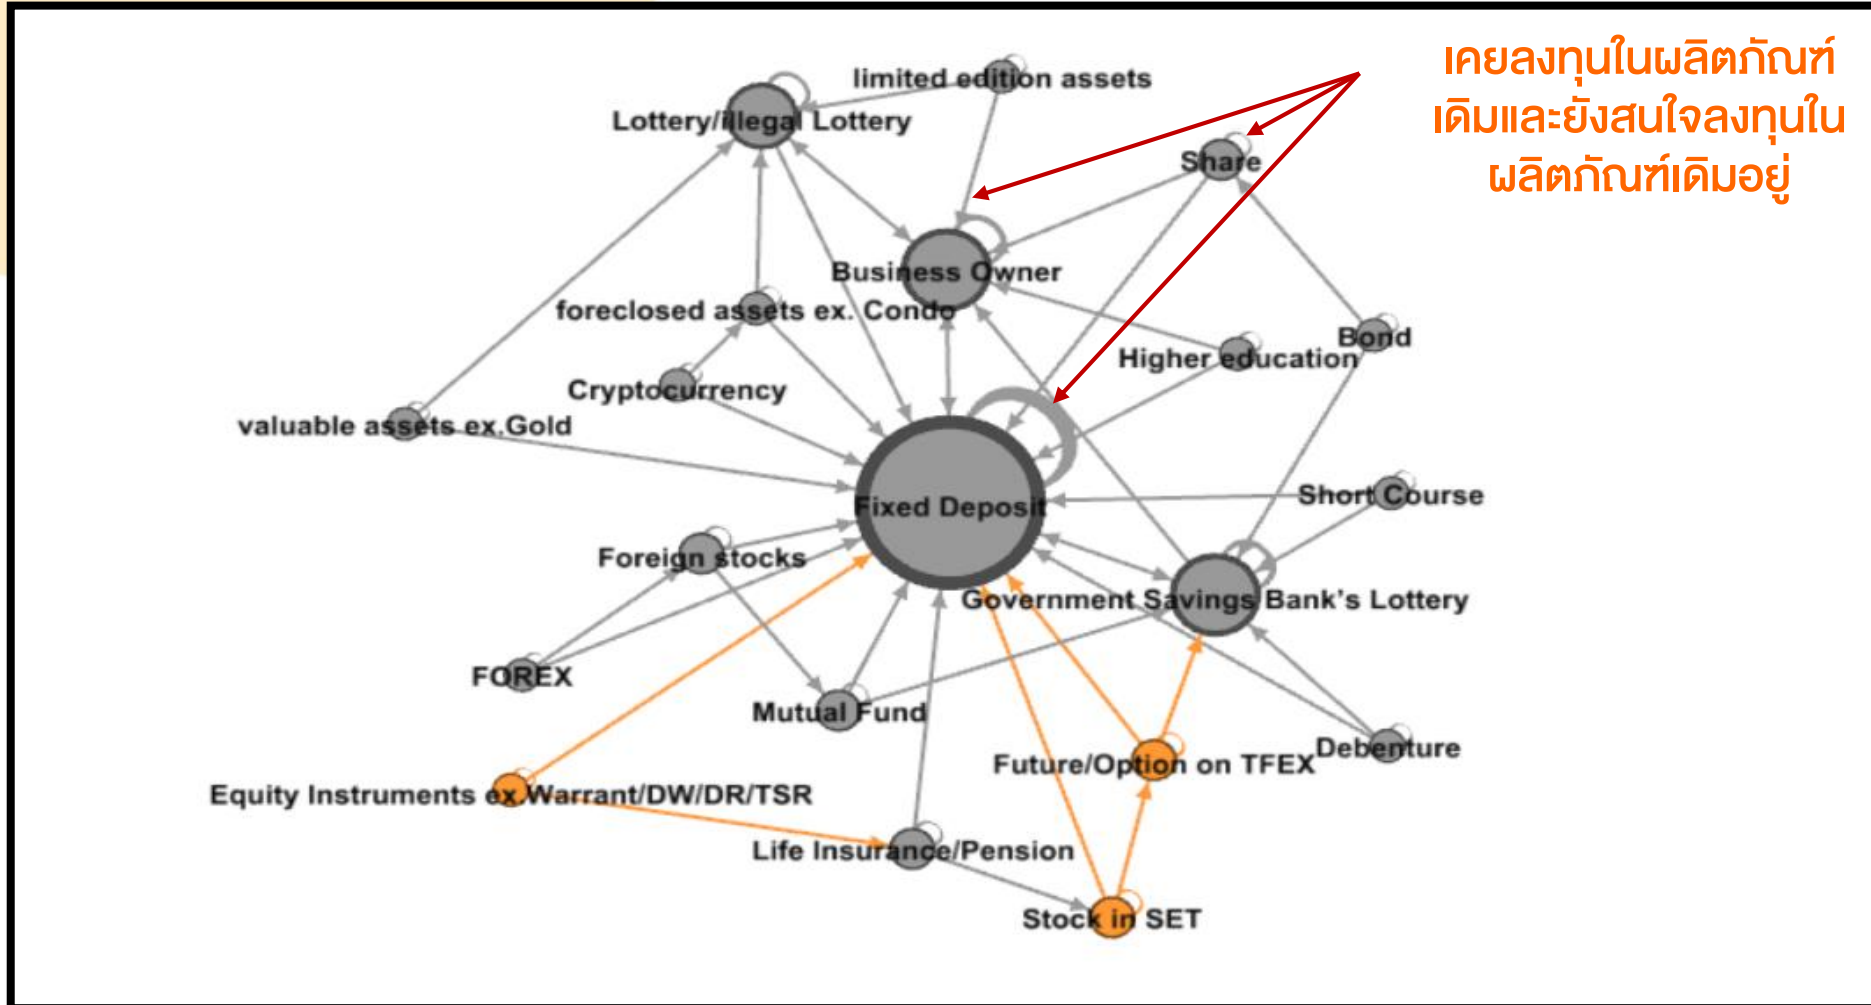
เคยลงทุนในผลิตภัณฑ์เดิมและยังสนใจลงทุนในผลิตภัณฑ์เดิมอยู่

limited edition assets
Lottery/Illegal Lottery
Share
Business Owner
foreclosed assets ex. Condo
Bond
Higher education
Cryptocurrency
valuable assets ex.Gold
Fixed Deposit
Short Course
Foreign stocks
Government Savings Bank's Lottery
FOREX
Mutual Fund
Debenture
Future/Option on TFEX
Equity Instruments ex.Warrant/DW/DR/TSR
Life Insurance/Pension
Stock in SET